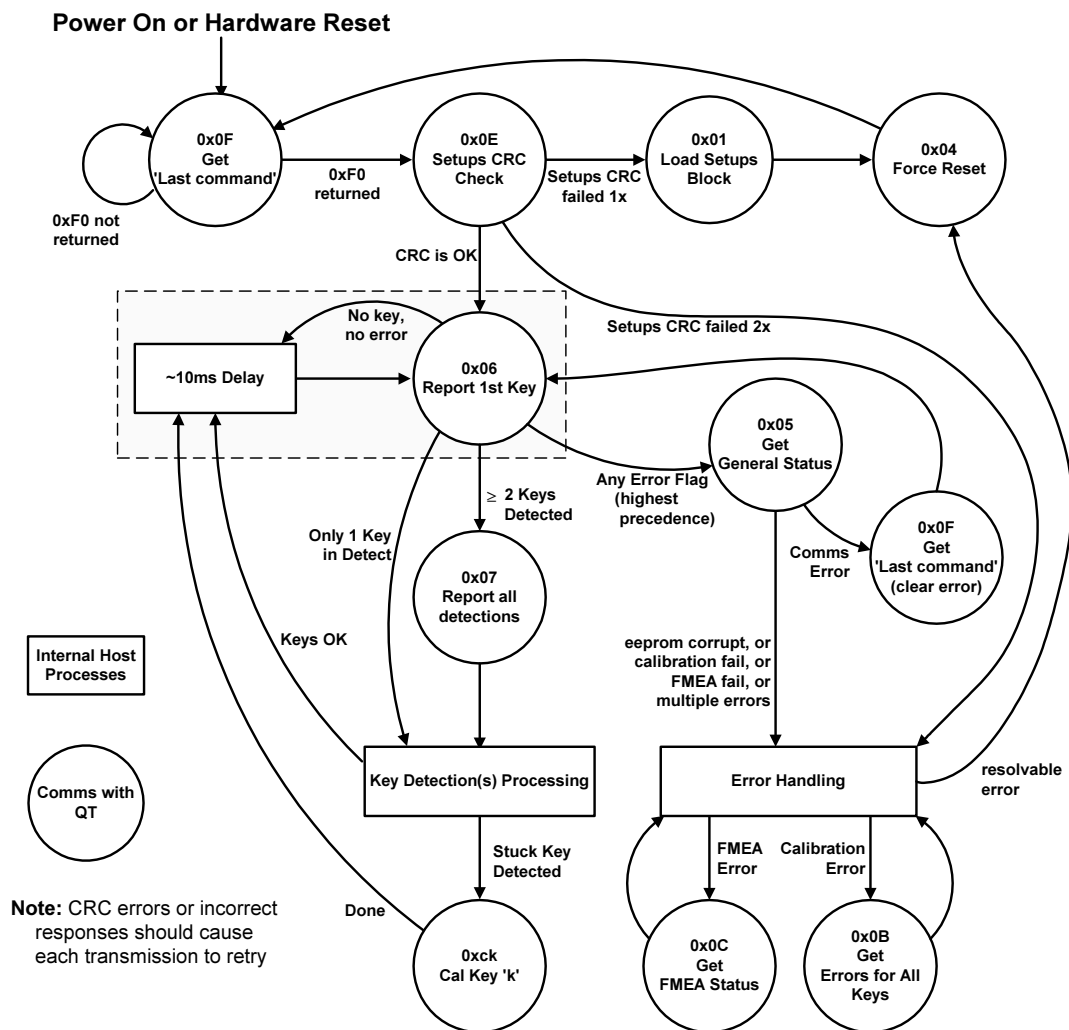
Power On or Hardware Reset

0xF0 not returned

0x0F
Get
'Last command'

0xF0 returned

0x0E
Setups CRC
Check

Setups CRC failed 1x

0x01
Load Setups
Block

0x04
Force Reset

CRC is OK

Setups CRC failed 2x

No key, no error

~10ms Delay

0x06
Report 1st Key

0x05
Get
General Status

Any Error Flag (highest precedence)

$\geq$ 2 Keys Detected

Only 1 Key in Detect

0x07
Report all detections

Comms Error

0x0F
Get
'Last command'
(clear error)

Keys OK

Internal Host Processes

eeprom corrupt, or calibration fail, or FMEA fail, or multiple errors

Comms with QT

Key Detection(s) Processing

Error Handling

resolvable error

Stuck Key Detected

FMEA Error

Calibration Error

Note: CRC errors or incorrect responses should cause each transmission to retry

Done

0xck
Cal Key 'k'

0x0C
Get
FMEA Status

0x0B
Get
Errors for All Keys